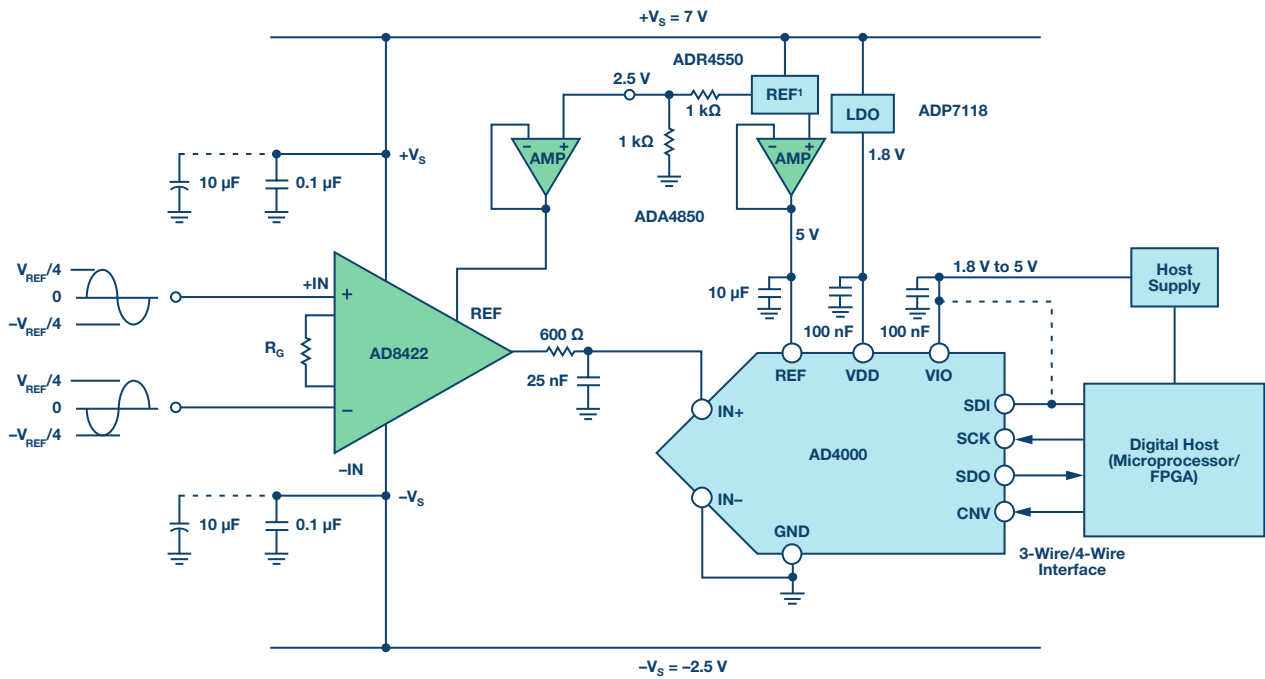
$+V_S = 7\ V$

ADR4550

2.5 V

1 kΩ

REF¹

LDO

ADP7118

1 kΩ

AMP

AMP

1.8 V

$+V_S$

10 µF

0.1 µF

ADA4850

5 V

$V_{REF}/4$

0

$-V_{REF}/4$

+IN

+

1.8 V to 5 V

Host Supply

10 µF

REF

100 nF

100 nF

$R_G$

AD8422

600 Ω

25 nF

REF

VDD

VIO

$V_{REF}/4$

0

$-V_{REF}/4$

–

IN+

SDI

SCK

AD4000

Digital Host (Microprocessor/ FPGA)

–IN

SDO

$-V_S$

IN–

CNV

10 µF

0.1 µF

GND

3-Wire/4-Wire Interface

$-V_S = -2.5\ V$